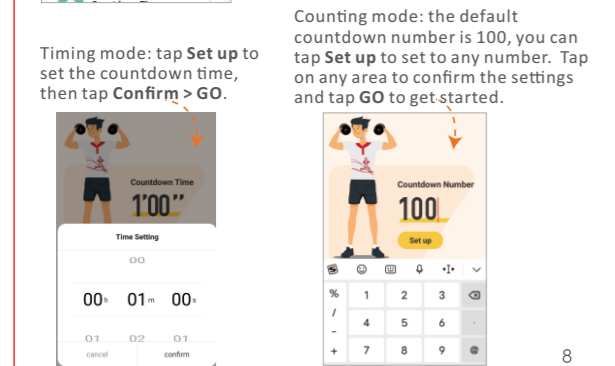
Timing mode: tap **Set up** to set the countdown time, then tap **Confirm > GO**.

Countdown Time

1'00"

Time Setting

00

00h 01m 00s

01 02 01

cancel confirm

Counting mode: the default countdown number is 100, you can tap **Set up** to set to any number. Tap on any area to confirm the settings and tap **GO** to get started.

Countdown Number

100

Set up

| % | 1 | 2 | 3 | ⌫ |
|---|---|---|---|---|
| / | 4 | 5 | 6 | . |
| - | | | | |
| + | 7 | 8 | 9 | |

8